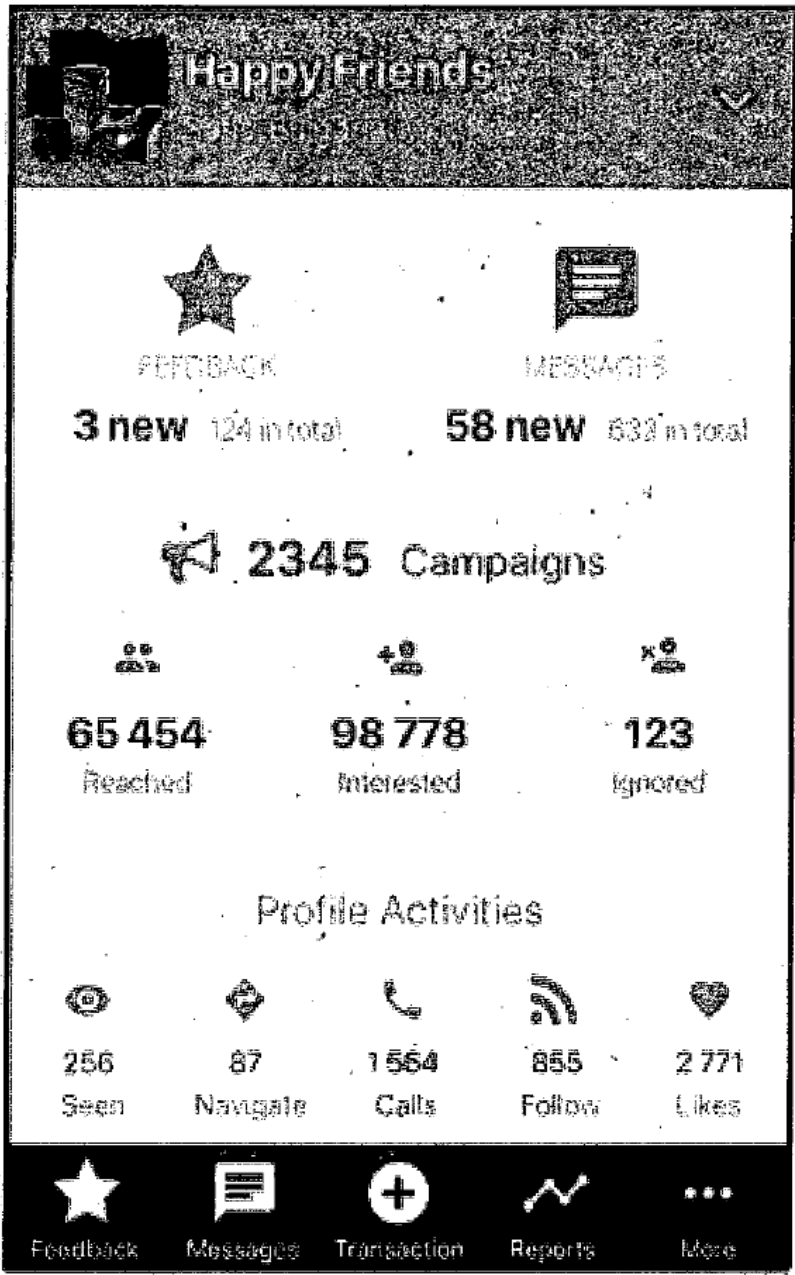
Happy Friends
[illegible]

FEEDBACK
3 new 124 in total

MESSAGES
58 new 632 in total

2345 Campaigns

65 454
Reached

98 778
Interested

123
Ignored

Profile Activities

256
Seen

87
Navigate

1 564
Calls

855
Follow

2 771
Likes

Feedback
Messages
Transaction
Reports
More